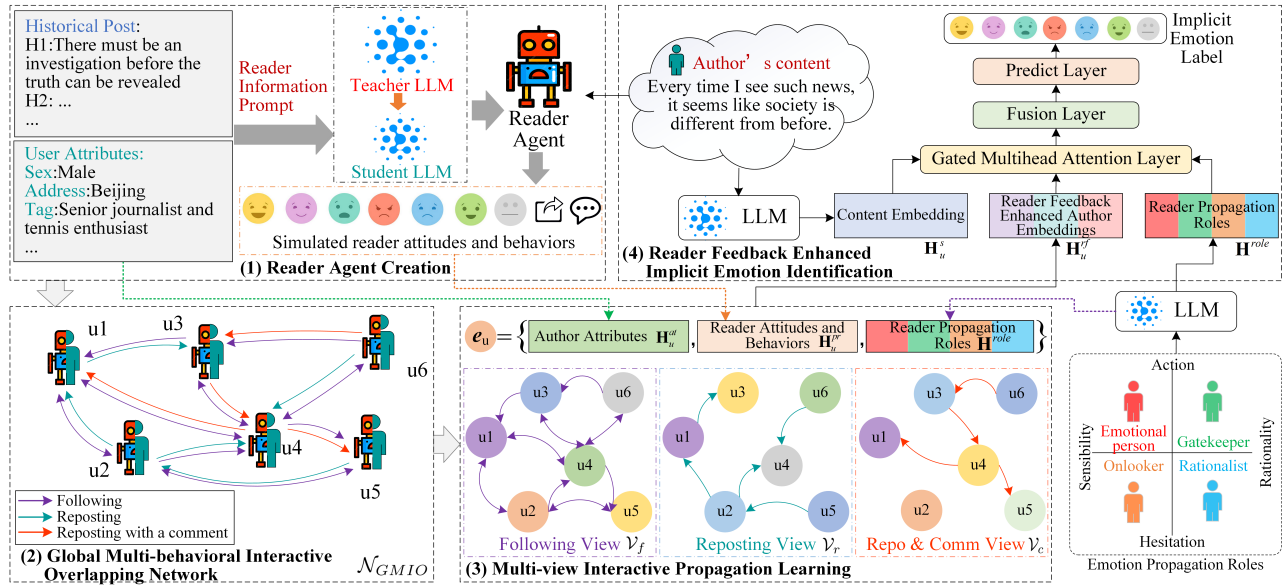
Historical Post:
H1:There must be an investigation before the truth can be revealed
H2: ...
...

User Attributes:
Sex:Male
Address:Beijing
Tag:Senior journalist and tennis enthusiast
...

Reader Information Prompt

Teacher LLM

Student LLM

Reader Agent

Simulated reader attitudes and behaviors

(1) Reader Agent Creation

Author's content
Every time I see such news, it seems like society is different from before.

Implicit Emotion Label

Predict Layer

Fusion Layer

Gated Multihead Attention Layer

LLM

Content Embedding
$\mathbf{H}_u^s$

Reader Feedback Enhanced Author Embeddings
$\mathbf{H}_u^{rf}$

Reader Propagation Roles
$\mathbf{H}^{role}$

(4) Reader Feedback Enhanced Implicit Emotion Identification

u1 u3 u6 u2 u4 u5

Following
Reposting
Reposting with a comment

(2) Global Multi-behavioral Interactive Overlapping Network
$\mathcal{N}_{GMIO}$

$\boldsymbol{e}_u = \{$ Author Attributes $\mathbf{H}_u^{at}$, Reader Attitudes and Behaviors $\mathbf{H}_u^{pr}$, Reader Propagation Roles $\mathbf{H}^{role}$ $\}$

u3 u6 u1 u4 u2 u5
Following View $\mathcal{V}_f$

u3 u6 u1 u4 u2 u5
Reposting View $\mathcal{V}_r$

u3 u6 u1 u4 u2 u5
Repo & Comm View $\mathcal{V}_c$

(3) Multi-view Interactive Propagation Learning

LLM

Action
Sensibility
Rationality
Emotional person
Gatekeeper
Onlooker
Rationalist
Hesitation
Emotion Propagation Roles